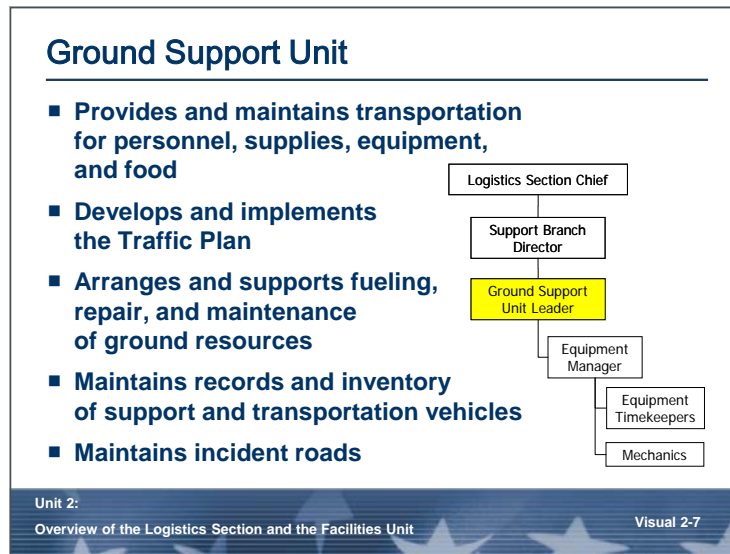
Ground Support Unit

- Provides and maintains transportation for personnel, supplies, equipment, and food
- Develops and implements the Traffic Plan
- Arranges and supports fueling, repair, and maintenance of ground resources
- Maintains records and inventory of support and transportation vehicles
- Maintains incident roads

Logistics Section Chief

Support Branch Director

Ground Support Unit Leader

Equipment Manager

Equipment Timekeepers

Mechanics

Unit 2:
Overview of the Logistics Section and the Facilities Unit

Visual 2-7